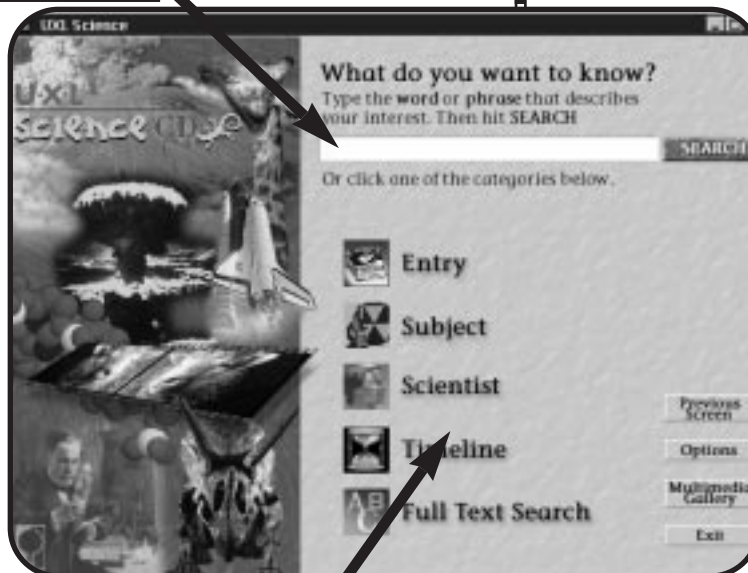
UXL Science

UXL Science CD

What do you want to know?

Type the word or phrase that describes your interest. Then hit SEARCH

SEARCH

Or click one of the categories below.

Entry

Subject

Scientist

Timeline

Full Text Search

Previous Screen

Options

Multimedia Gallery

Exit